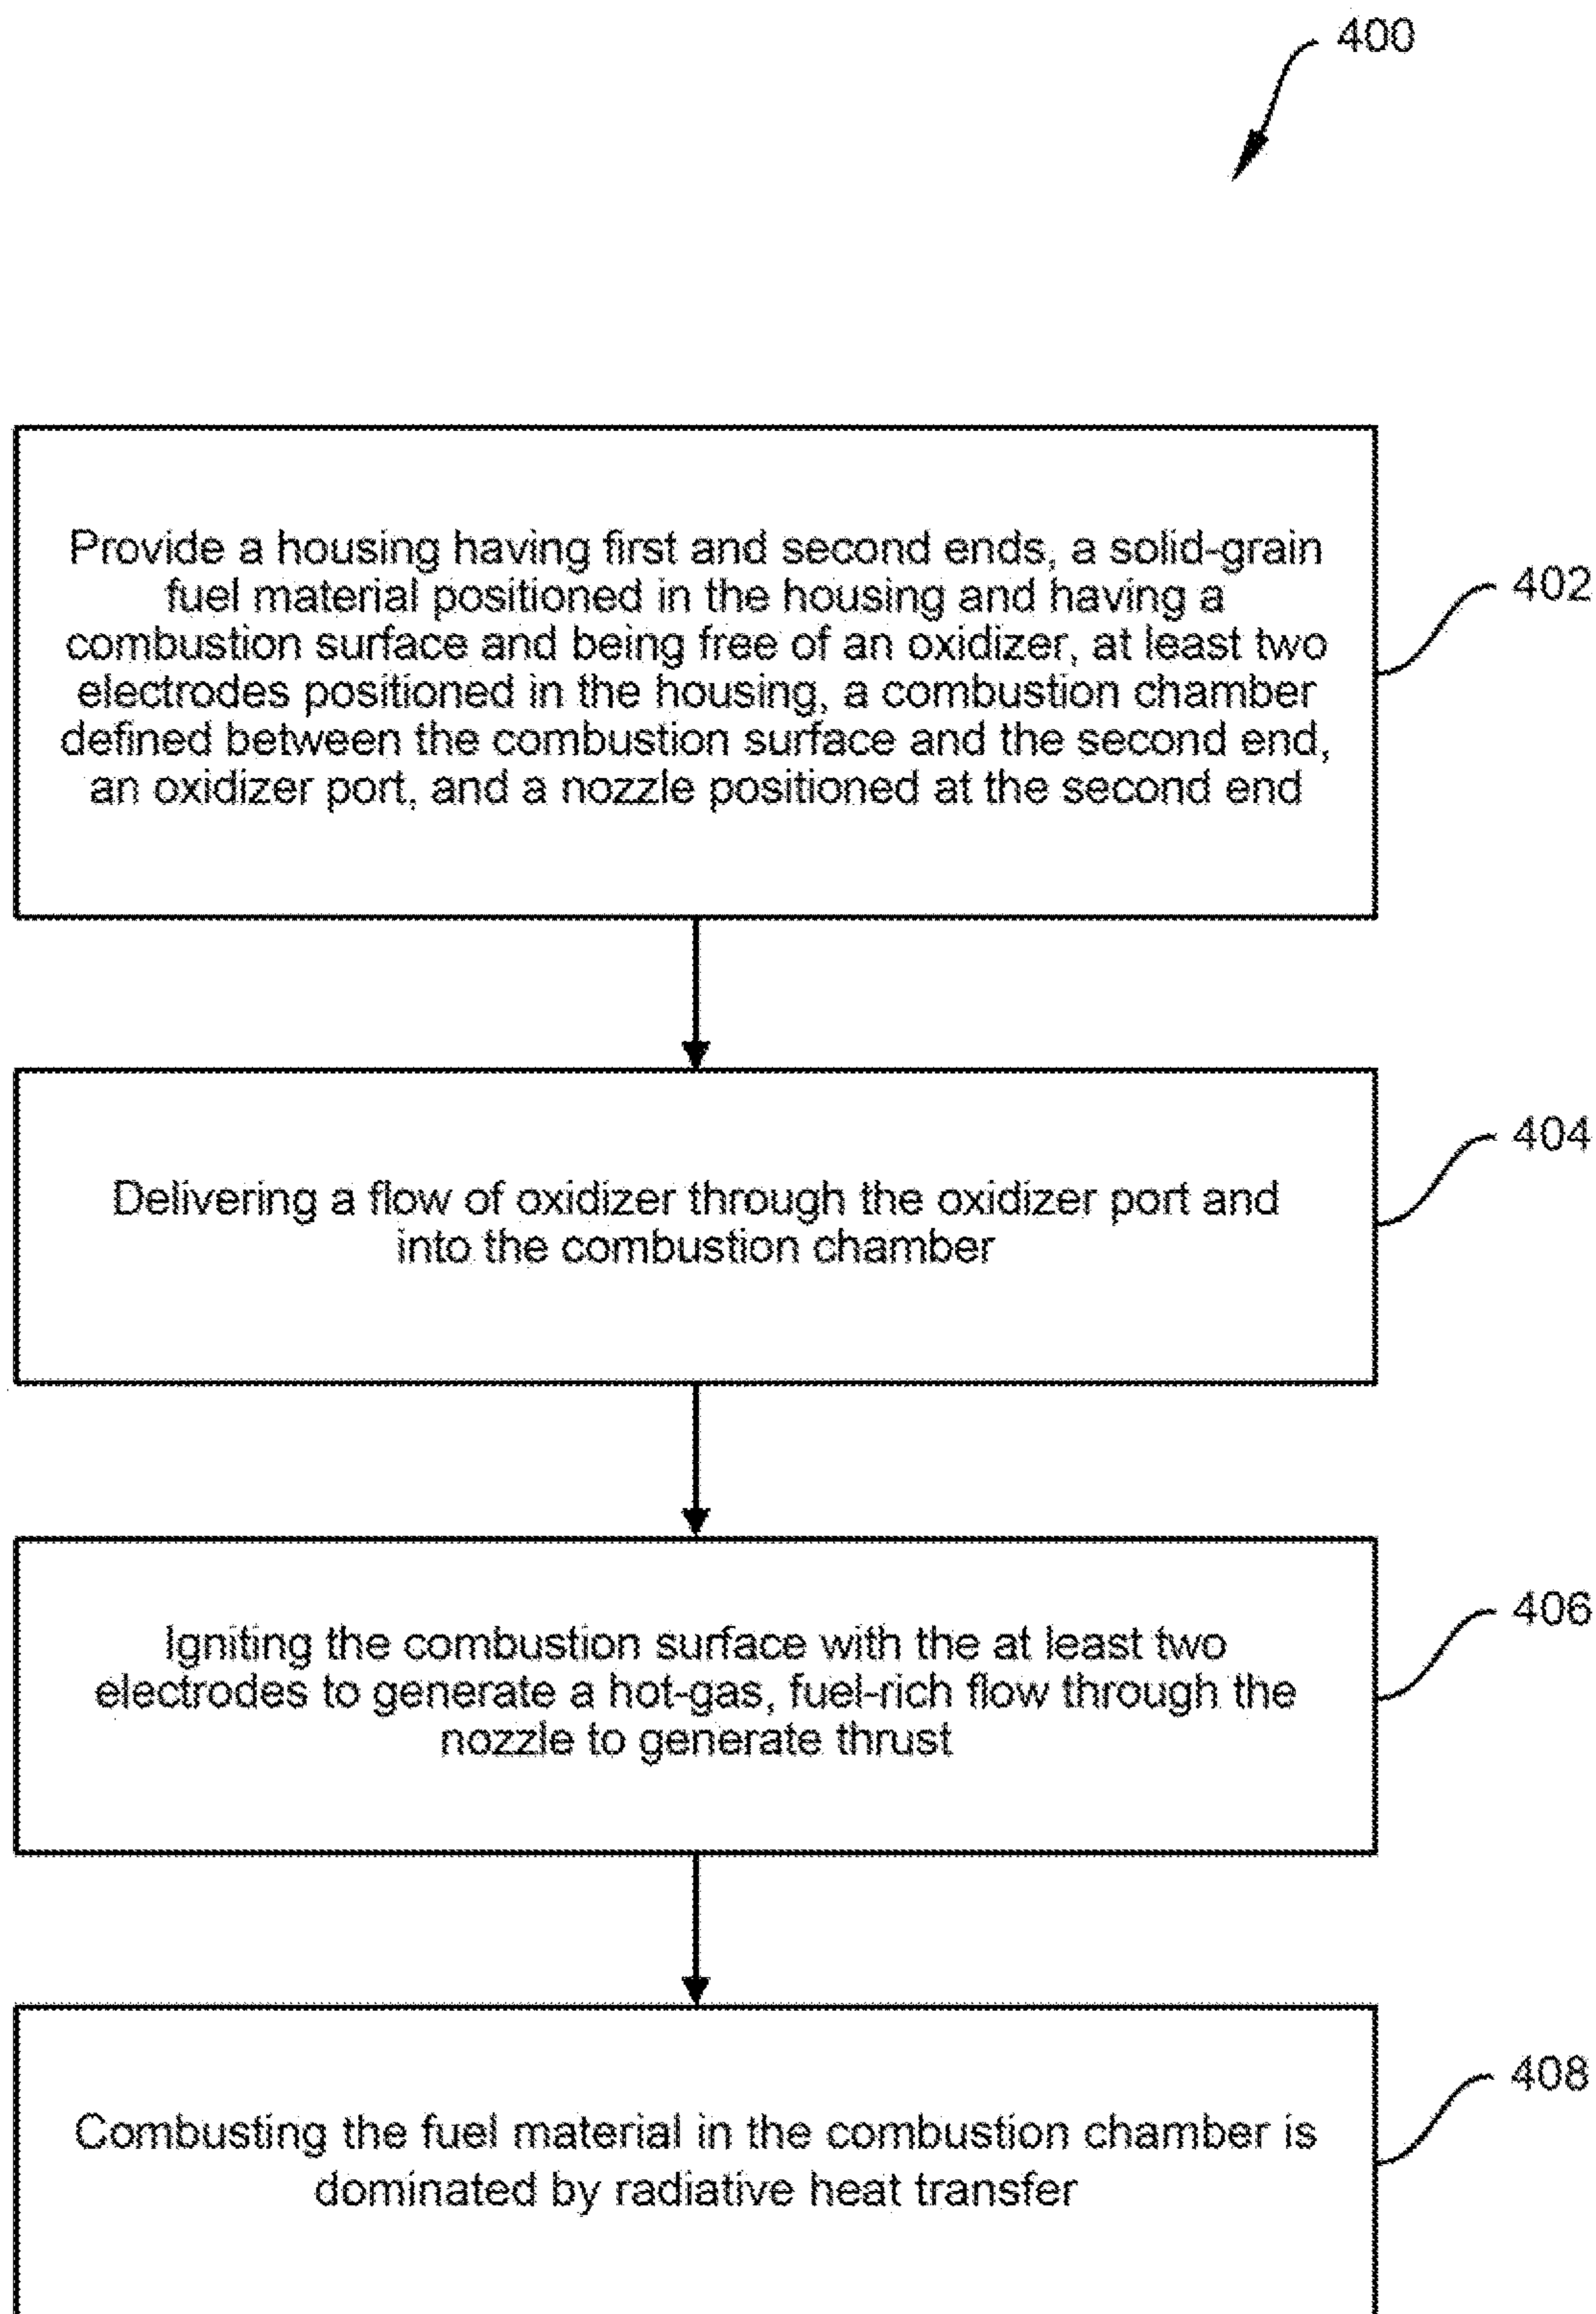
400

Provide a housing having first and second ends, a solid-grain fuel material positioned in the housing and having a combustion surface and being free of an oxidizer, at least two electrodes positioned in the housing, a combustion chamber defined between the combustion surface and the second end, an oxidizer port, and a nozzle positioned at the second end

402

Delivering a flow of oxidizer through the oxidizer port and into the combustion chamber

404

Igniting the combustion surface with the at least two electrodes to generate a hot-gas, fuel-rich flow through the nozzle to generate thrust

406

Combusting the fuel material in the combustion chamber is dominated by radiative heat transfer

408